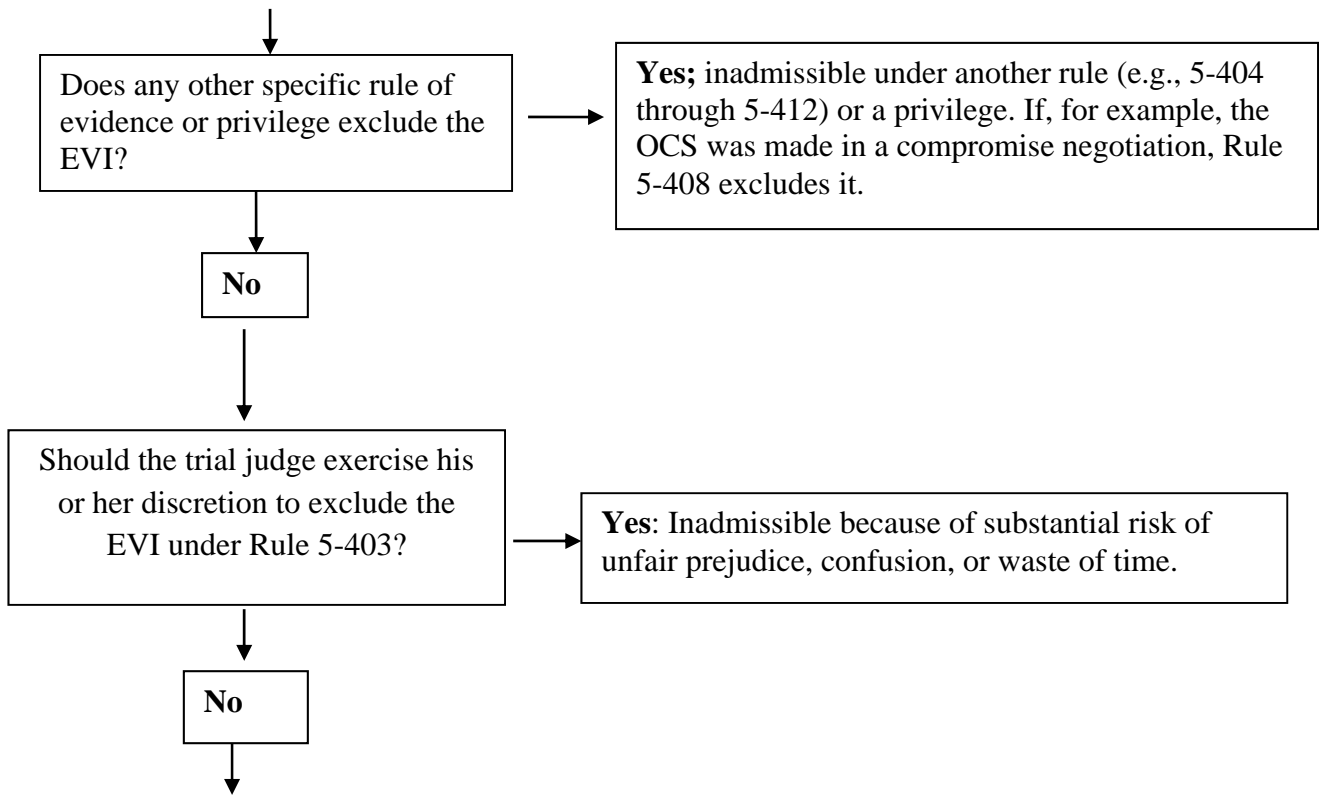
Does any other specific rule of evidence or privilege exclude the EVI?

Yes; inadmissible under another rule (e.g., 5-404 through 5-412) or a privilege. If, for example, the OCS was made in a compromise negotiation, Rule 5-408 excludes it.

No

Should the trial judge exercise his or her discretion to exclude the EVI under Rule 5-403?

Yes: Inadmissible because of substantial risk of unfair prejudice, confusion, or waste of time.

No